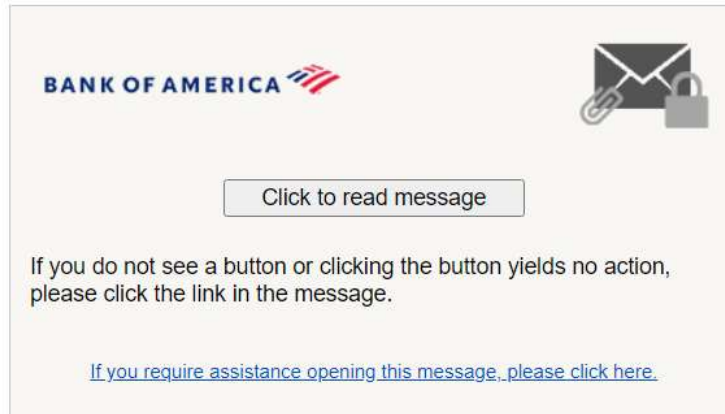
BANK OF AMERICA

Click to read message

If you do not see a button or clicking the button yields no action, please click the link in the message.

If you require assistance opening this message, please click here.